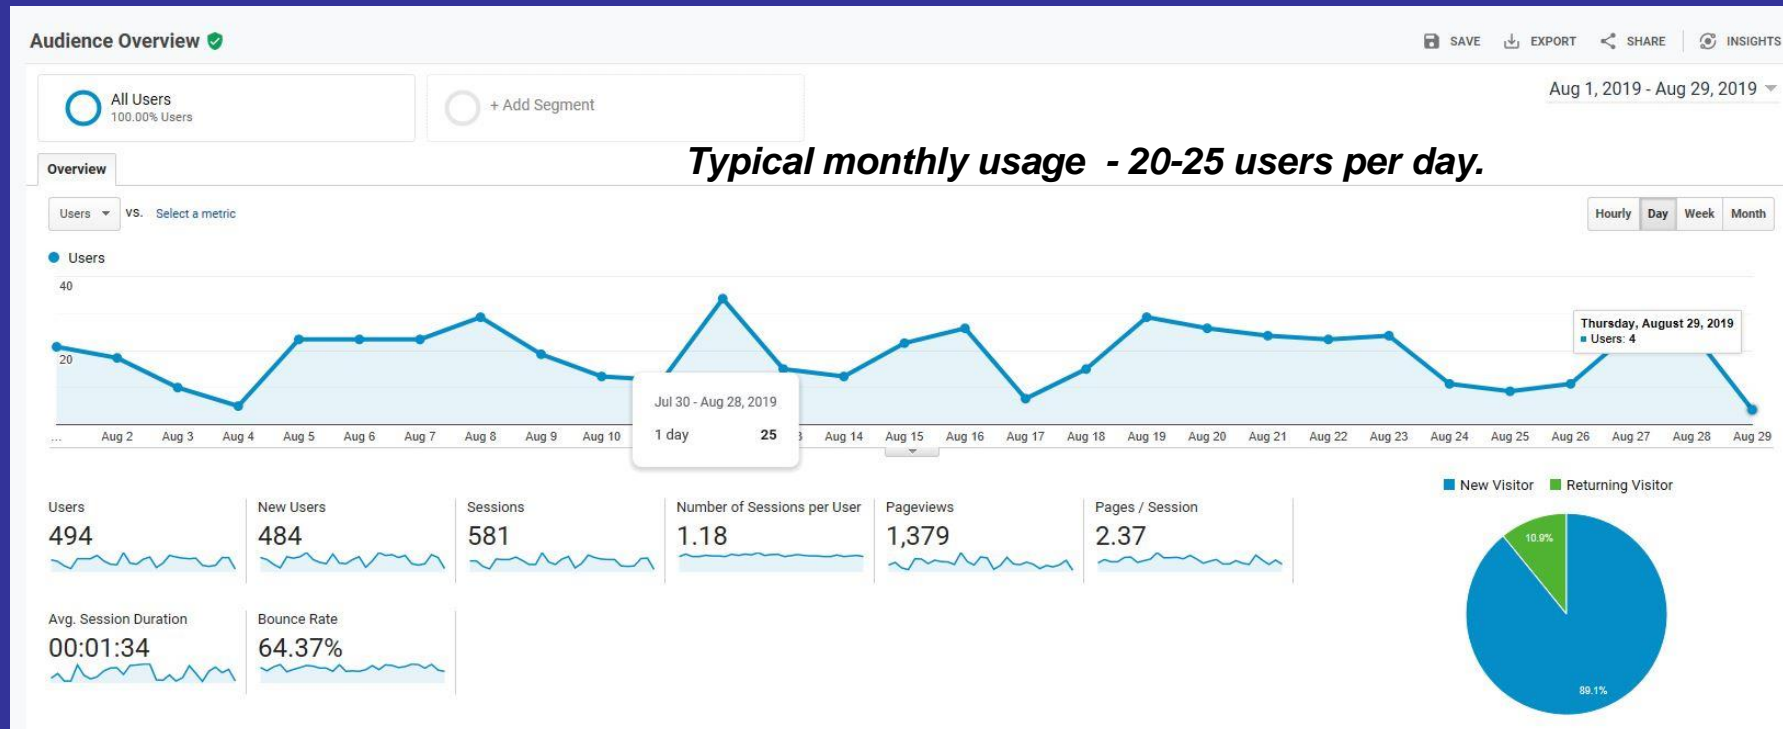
Audience Overview

SAVE EXPORT SHARE INSIGHTS

All Users
100.00% Users

+ Add Segment

Aug 1, 2019 - Aug 29, 2019

Overview

Typical monthly usage - 20-25 users per day.

Users vs. Select a metric

Hourly Day Week Month

Users

40

20

Thursday, August 29, 2019
Users: 4

Jul 30 - Aug 28, 2019
1 day 25

... Aug 2 Aug 3 Aug 4 Aug 5 Aug 6 Aug 7 Aug 8 Aug 9 Aug 10 Aug 14 Aug 15 Aug 16 Aug 17 Aug 18 Aug 19 Aug 20 Aug 21 Aug 22 Aug 23 Aug 24 Aug 25 Aug 26 Aug 27 Aug 28 Aug 29

Users
494

New Users
484

Sessions
581

Number of Sessions per User
1.18

Pageviews
1,379

Pages / Session
2.37

Avg. Session Duration
00:01:34

Bounce Rate
64.37%

New Visitor Returning Visitor

10.9%

89.1%